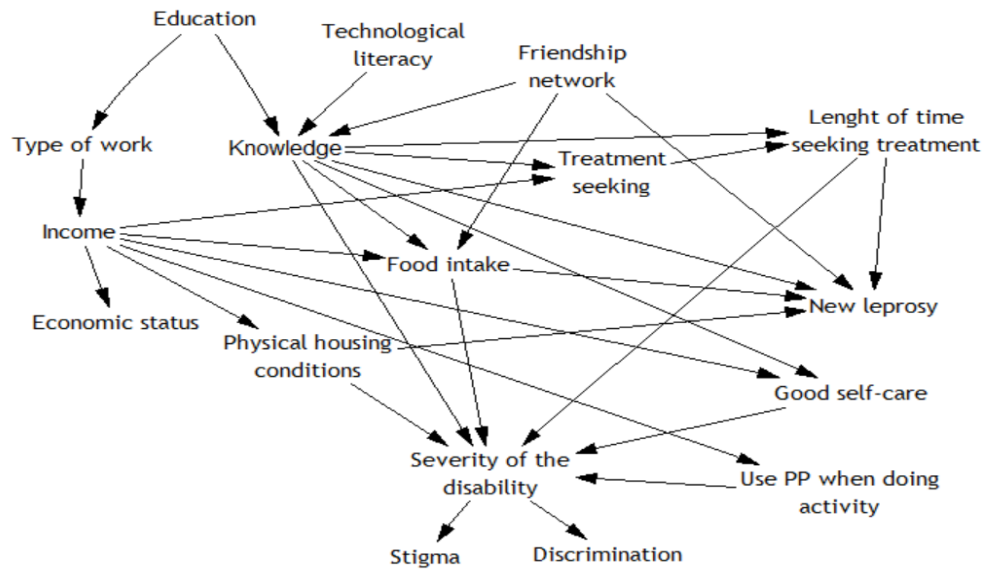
Education

Technological literacy

Friendship network

Type of work

Knowledge

Lenght of time seeking treatment

Treatment seeking

Income

Food intake

Economic status

New leprosy

Physical housing conditions

Good self-care

Severity of the disability

Use PP when doing activity

Stigma

Discrimination